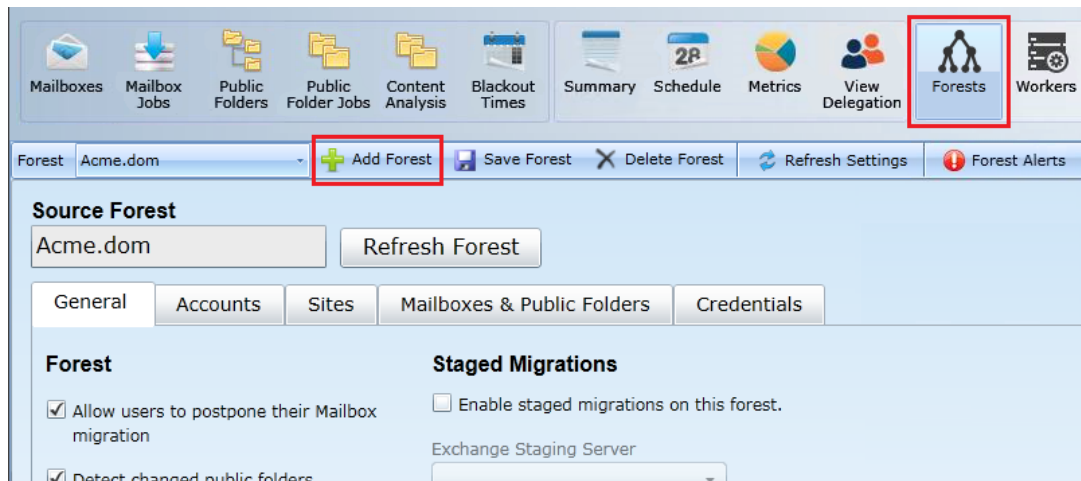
Mailboxes
Mailbox Jobs
Public Folders
Public Folder Jobs
Content Analysis
Blackout Times
Summary
28
Schedule
Metrics
View Delegation
Forests
Workers

Forest Acme.dom
Add Forest
Save Forest
Delete Forest
Refresh Settings
Forest Alerts

Source Forest
Acme.dom
Refresh Forest

General
Accounts
Sites
Mailboxes & Public Folders
Credentials

Forest

Allow users to postpone their Mailbox migration

Detect changed public folders

Staged Migrations

Enable staged migrations on this forest.

Exchange Staging Server